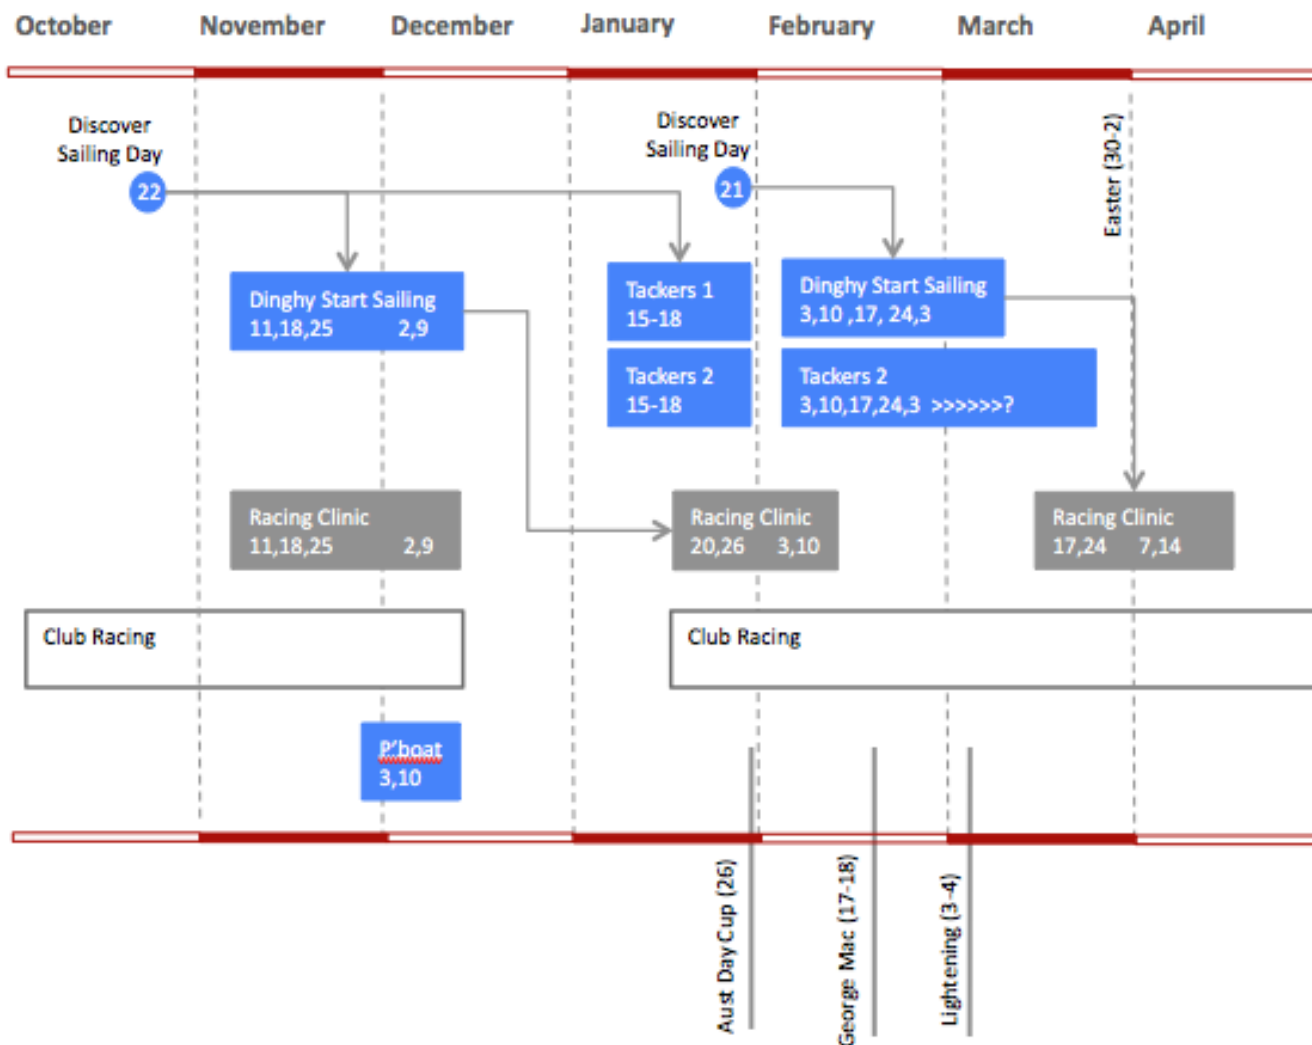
October November December January February March April

Discover Sailing Day
22

Discover Sailing Day
21

Easter (30-2)

Dinghy Start Sailing
11,18,25 2,9

Tackers 1
15-18

Dinghy Start Sailing
3,10 ,17, 24,3

Tackers 2
15-18

Tackers 2
3,10,17,24,3 >>>>>>?

Racing Clinic
11,18,25 2,9

Racing Clinic
20,26 3,10

Racing Clinic
17,24 7,14

Club Racing

Club Racing

P'boat
3,10

Aust Day Cup (26)

George Mac (17-18)

Lightening (3-4)